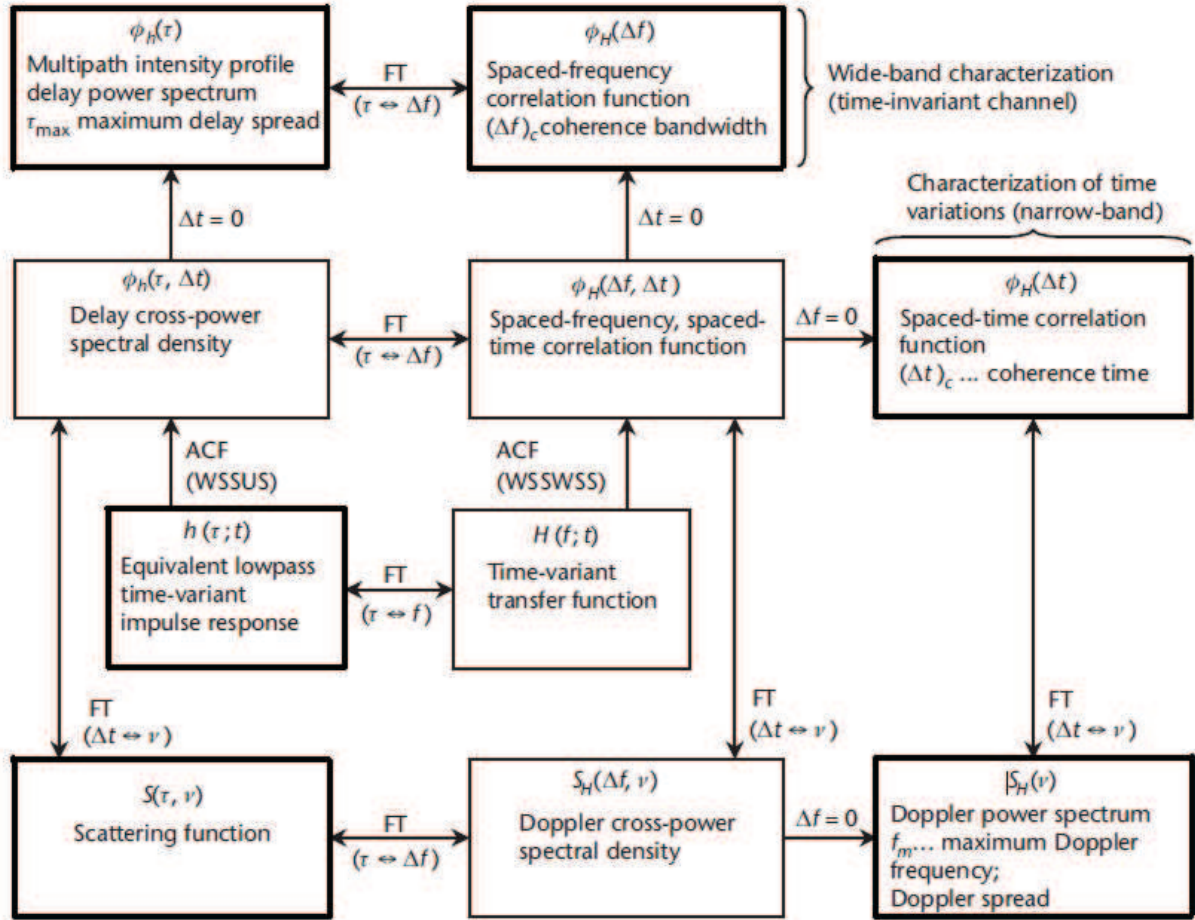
$\phi_h(\tau)$
Multipath intensity profile delay power spectrum
$\tau_{\max}$ maximum delay spread

FT
$(\tau \Leftrightarrow \Delta f)$

$\phi_H(\Delta f)$
Spaced-frequency correlation function
$(\Delta f)_c$ coherence bandwidth

Wide-band characterization (time-invariant channel)

$\Delta t = 0$

$\Delta t = 0$

Characterization of time variations (narrow-band)

$\phi_h(\tau, \Delta t)$
Delay cross-power spectral density

FT
$(\tau \Leftrightarrow \Delta f)$

$\phi_H(\Delta f, \Delta t)$
Spaced-frequency, spaced-time correlation function

$\Delta f = 0$

$\phi_H(\Delta t)$
Spaced-time correlation function
$(\Delta t)_c$ ... coherence time

ACF
(WSSUS)

ACF
(WSSWSS)

$h(\tau; t)$
Equivalent lowpass time-variant impulse response

FT
$(\tau \Leftrightarrow f)$

$H(f; t)$
Time-variant transfer function

FT
$(\Delta t \Leftrightarrow \nu)$

FT
$(\Delta t \Leftrightarrow \nu)$

FT
$(\Delta t \Leftrightarrow \nu)$

$S(\tau, \nu)$
Scattering function

FT
$(\tau \Leftrightarrow \Delta f)$

$S_H(\Delta f, \nu)$
Doppler cross-power spectral density

$\Delta f = 0$

$|S_H(\nu)$
Doppler power spectrum
$f_m$... maximum Doppler frequency;
Doppler spread